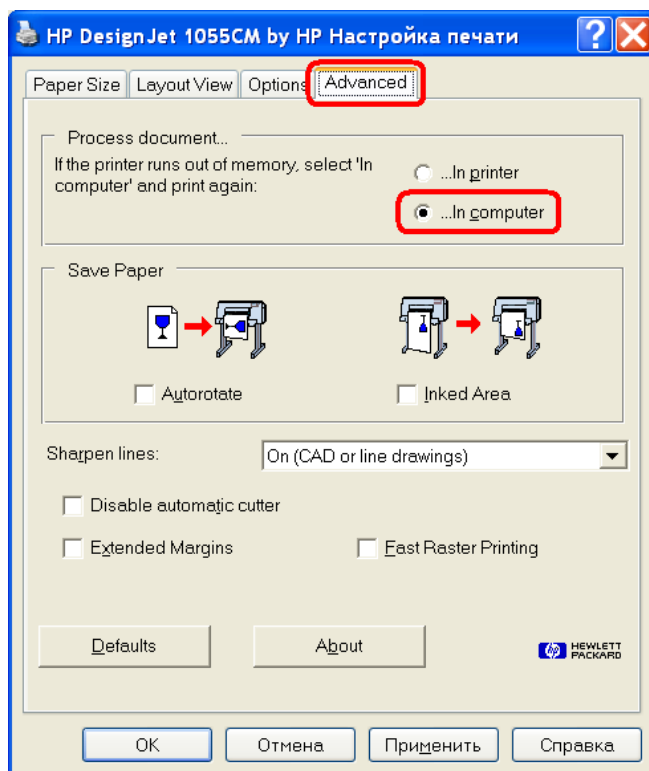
HP DesignJet 1055CM by HP Настройка печати

Paper Size | Layout View | Options | Advanced

Process document...

If the printer runs out of memory, select 'In computer' and print again:

...In printer

...In computer

Save Paper

Autorotate

Inked Area

Sharpen lines: On (CAD or line drawings)

Disable automatic cutter

Extended Margins

Fast Raster Printing

Defaults

About

HEWLETT PACKARD

OK

Отмена

Применить

Справка